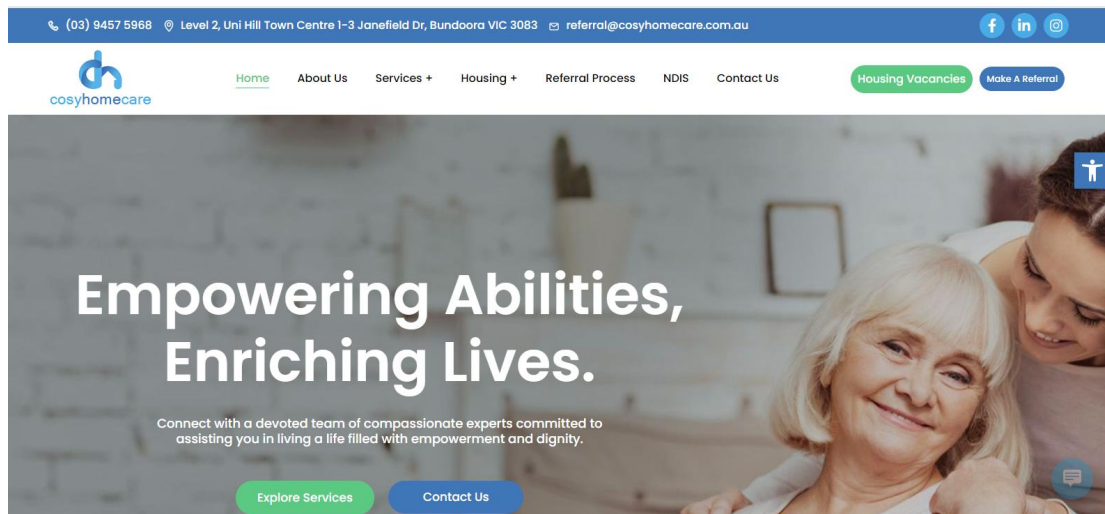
(03) 9457 5968 Level 2, Uni Hill Town Centre 1-3 Janefield Dr, Bundoora VIC 3083 referral@cosyhomecare.com.au

cosyhomecare

Home About Us Services + Housing + Referral Process NDIS Contact Us Housing Vacancies Make A Referral

Empowering Abilities, Enriching Lives.

Connect with a devoted team of compassionate experts committed to assisting you in living a life filled with empowerment and dignity.

Explore Services Contact Us